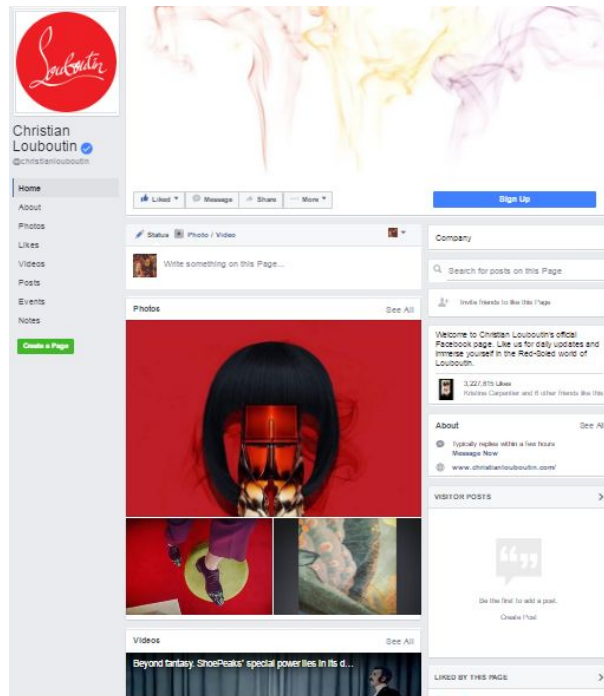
Louboutin

Christian Louboutin
@christianlouboutin

Home
About
Photos
Likes
Videos
Posts
Events
Notes

Create a Page

Liked ▾
Message
Share
··· More ▾

Sign Up

Status
Photo / Video

Write something on this Page...

Photos
See All

Videos
See All

Beyond fantasy, ShoePeaks' special power lies in its d...

Company

Search for posts on this Page

Invite friends to like this Page

Welcome to Christian Louboutin's official Facebook page. Like us for daily updates and immerse yourself in the Red-Soled world of Louboutin.

3,227,815 Likes
Kristina Carpenter and 6 other friends like this

About
See All

Typically replies within a few hours
Message Now

www.christianlouboutin.com/

VISITOR POSTS

Be the first to add a post.
Create Post

LIKED BY THIS PAGE